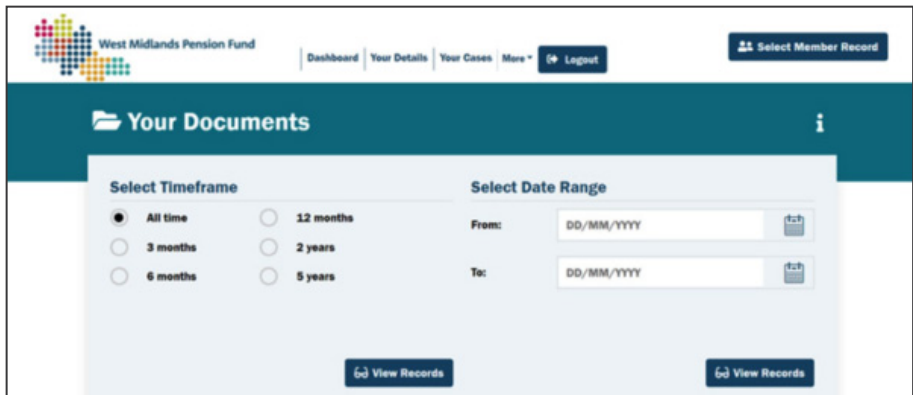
West Midlands Pension Fund

Dashboard | Your Details | Your Cases | More | Logout

Select Member Record

Your Documents

i

Select Timeframe

All time
3 months
6 months
12 months
2 years
5 years

Select Date Range

From: DD/MM/YYYY

To: DD/MM/YYYY

View Records

View Records